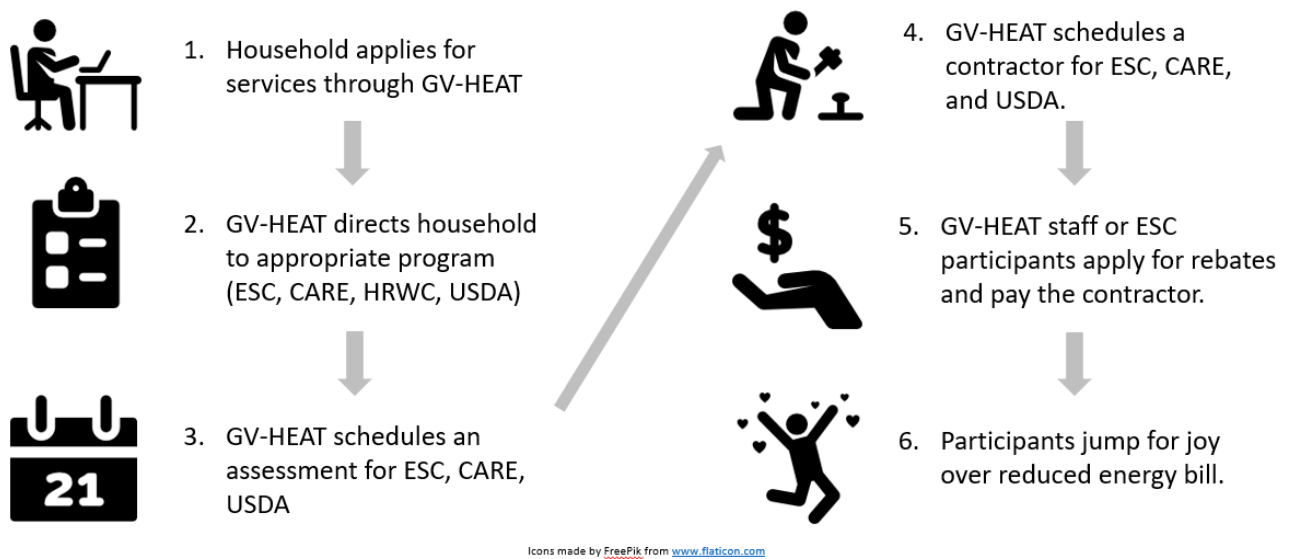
1. Household applies for services through GV-HEAT

2. GV-HEAT directs household to appropriate program (ESC, CARE, HRWC, USDA)

21

3. GV-HEAT schedules an assessment for ESC, CARE, USDA

4. GV-HEAT schedules a contractor for ESC, CARE, and USDA.

$

5. GV-HEAT staff or ESC participants apply for rebates and pay the contractor.

6. Participants jump for joy over reduced energy bill.

Icons made by FreePik from www.flaticon.com